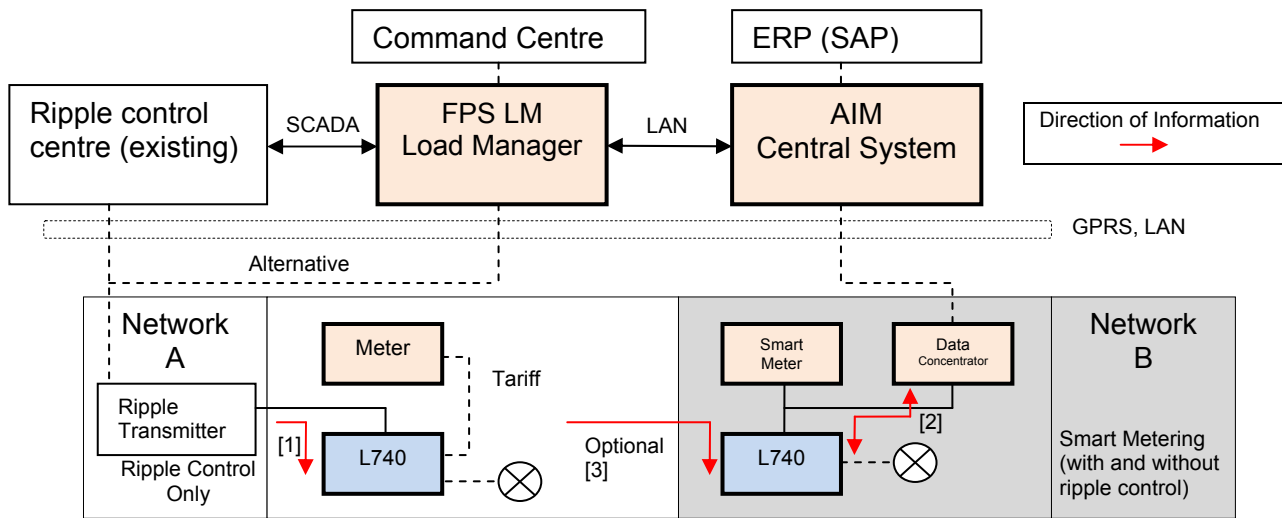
Command Centre

ERP (SAP)

Ripple control centre (existing)

SCADA

FPS LM
Load Manager

LAN

AIM
Central System

Direction of Information

GPRS, LAN

Alternative

Network
A

Ripple
Transmitter

Ripple Control
Only

[1]

Meter

Tariff

L740

Optional
[3]

Smart
Meter

Data
Concentrator

[2]

L740

Network
B

Smart Metering
(with and without
ripple control)